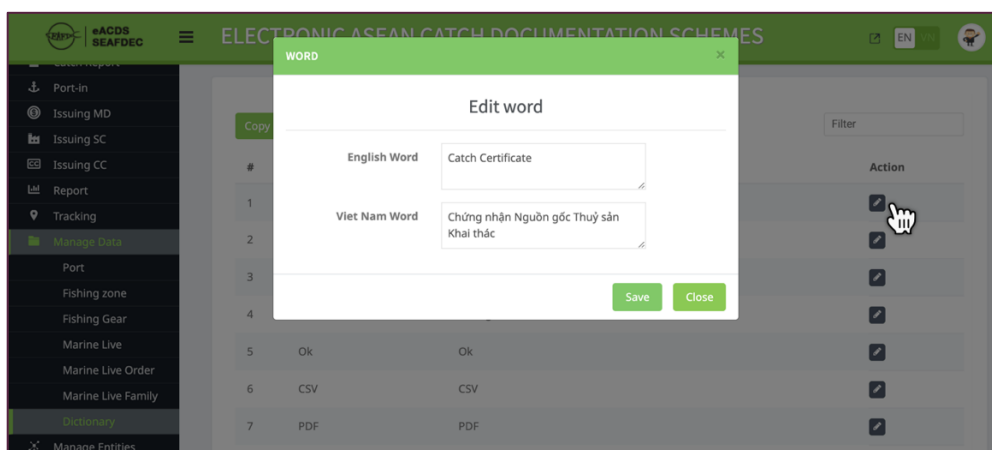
eACDS SEAFDEC

ELECTRONIC ASEAN CATCH DOCUMENTATION SCHEMES

EN VN

Catch Report
Port-in
Issuing MD
Issuing SC
Issuing CC
Report
Tracking
Manage Data
Port
Fishing zone
Fishing Gear
Marine Live
Marine Live Order
Marine Live Family
Dictionary
Manage Entities

Copy

Filter

| # | | | Action |
|---|---|---|---|
| 1 | | | |
| 2 | | | |
| 3 | | | |
| 4 | | | |
| 5 | Ok | Ok | |
| 6 | CSV | CSV | |
| 7 | PDF | PDF | |

WORD
×

Edit word

English Word
Catch Certificate

Viet Nam Word
Chứng nhận Nguồn gốc Thuỷ sản Khai thác

Save
Close